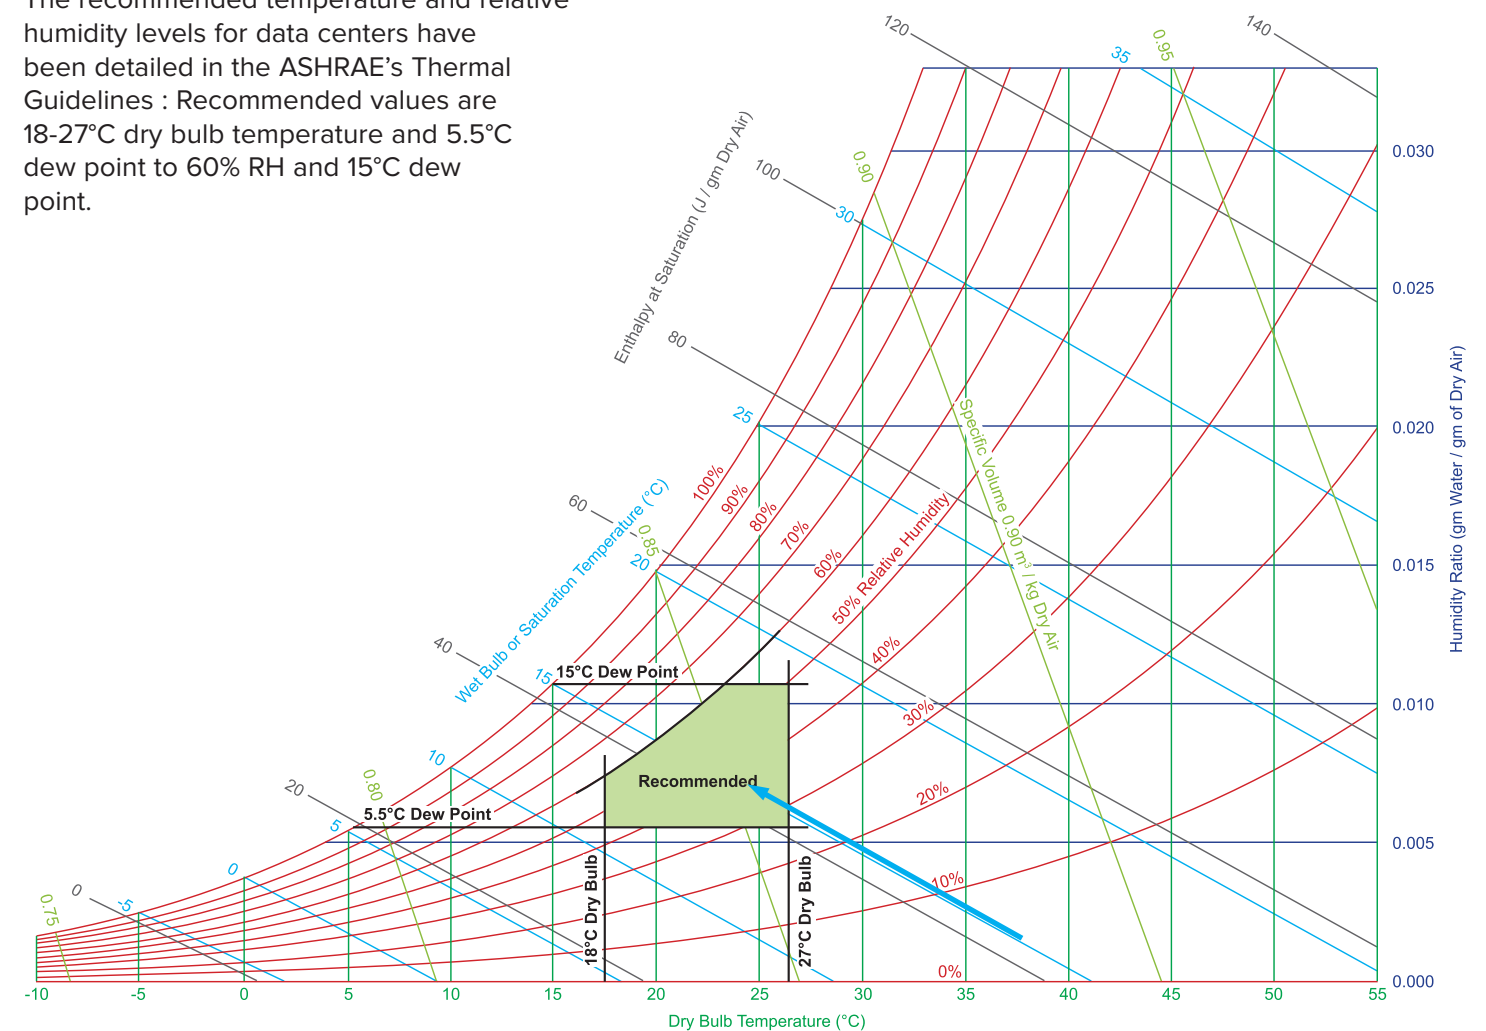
The recommended temperature and relative humidity levels for data centers have been detailed in the ASHRAE's Thermal Guidelines : Recommended values are 18-27°C dry bulb temperature and 5.5°C dew point to 60% RH and 15°C dew point.

120
140
35
0.95
0.030
Enthalpy at Saturation (J / gm Dry Air)
100
0.90
30
0.025
80
Specific Volume 0.90 m³ / kg Dry Air
25
0.020
100%
90%
80%
70%
60%
50% Relative Humidity
60
Wet Bulb or Saturation Temperature (°C)
0.85
20
0.015
40%
40
15
15°C Dew Point
0.010
30%
10
Recommended
20
0.80
20%
5
5.5°C Dew Point
0.005
Humidity Ratio (gm Water / gm of Dry Air)
0
10%
0
-5
0.75
18°C Dry Bulb
27°C Dry Bulb
0%
0.000
-10
-5
0
5
10
15
20
25
30
35
40
45
50
55
Dry Bulb Temperature (°C)